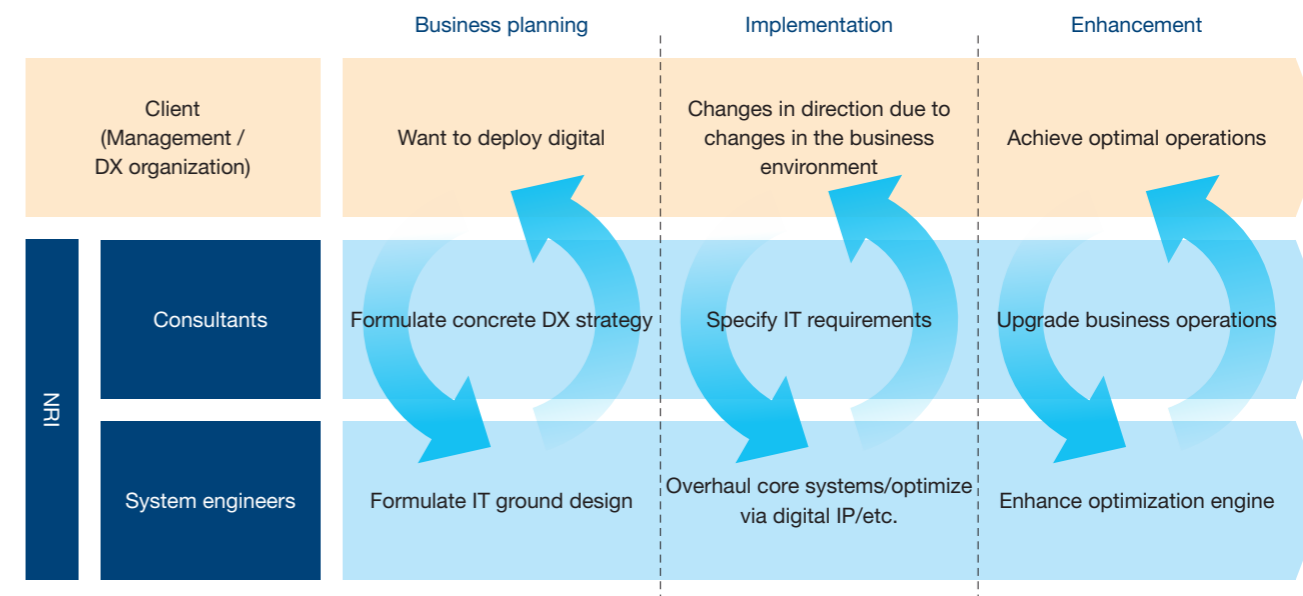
|  |  | Business planning | Implementation | Enhancement |
|---|---|---|---|---|
| Client (Management / DX organization) | | Want to deploy digital | Changes in direction due to changes in the business environment | Achieve optimal operations |
| NRI | Consultants | Formulate concrete DX strategy | Specify IT requirements | Upgrade business operations |
| NRI | System engineers | Formulate IT ground design | Overhaul core systems/optimize via digital IP/etc. | Enhance optimization engine |